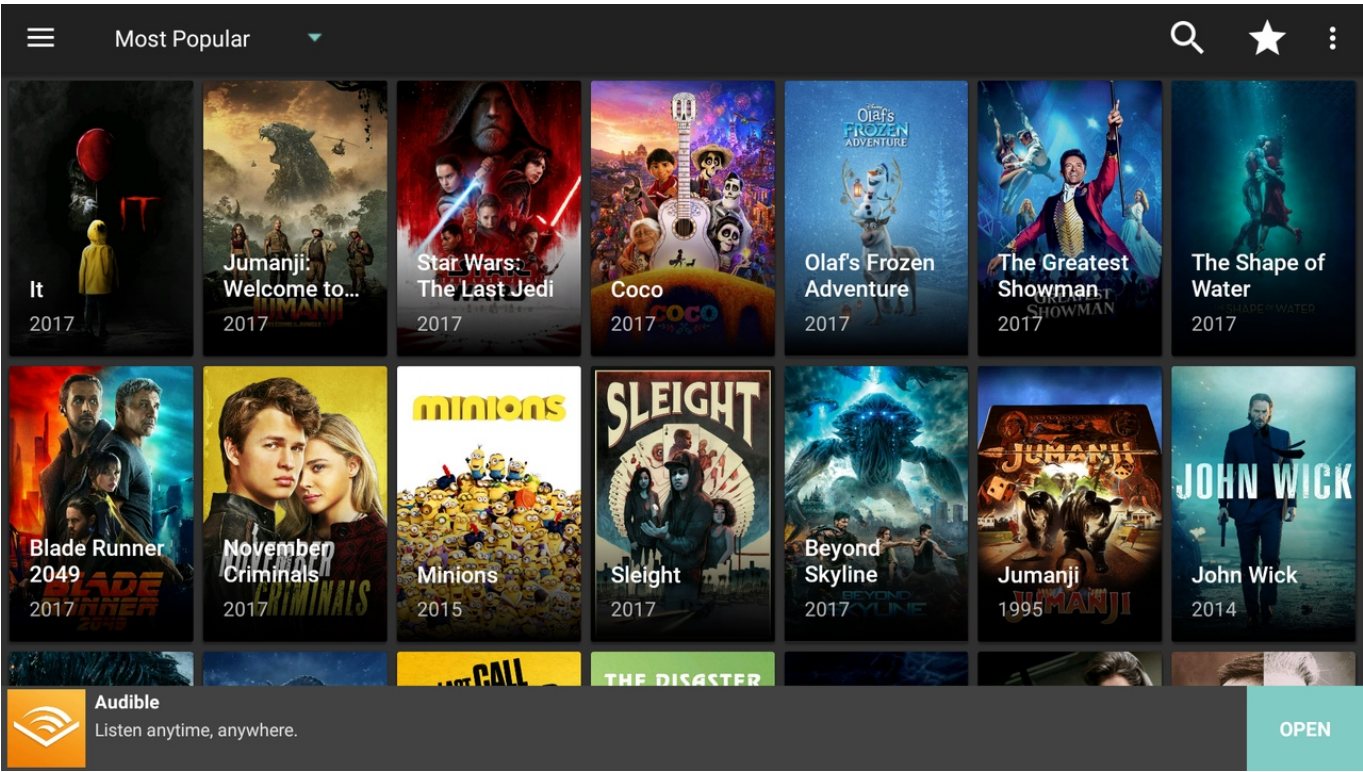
Most Popular

IT
It
2017

Jumanji: Welcome to...
JUMANJI
2017

Star Wars: The Last Jedi
2017

Coco
COCO
2017

Olaf's FROZEN ADVENTURE
Olaf's Frozen Adventure
2017

The Greatest Showman
GREATEST SHOWMAN
2017

The Shape of Water
SHAPE of WATER
2017

Blade Runner 2049
BLADE RUNNER 2049
2017

November Criminals
NOVEMBER CRIMINALS
2017

MINIONS
Minions
2015

SLEIGHT
Sleight
2017

Beyond Skyline
BEYOND SKYLINE
2017

JUMANJI
Jumanji
1995
JUMANJI

JOHN WICK
John Wick
2014

LAST CALL
THE DISASTER

Audible
Listen anytime, anywhere.
OPEN